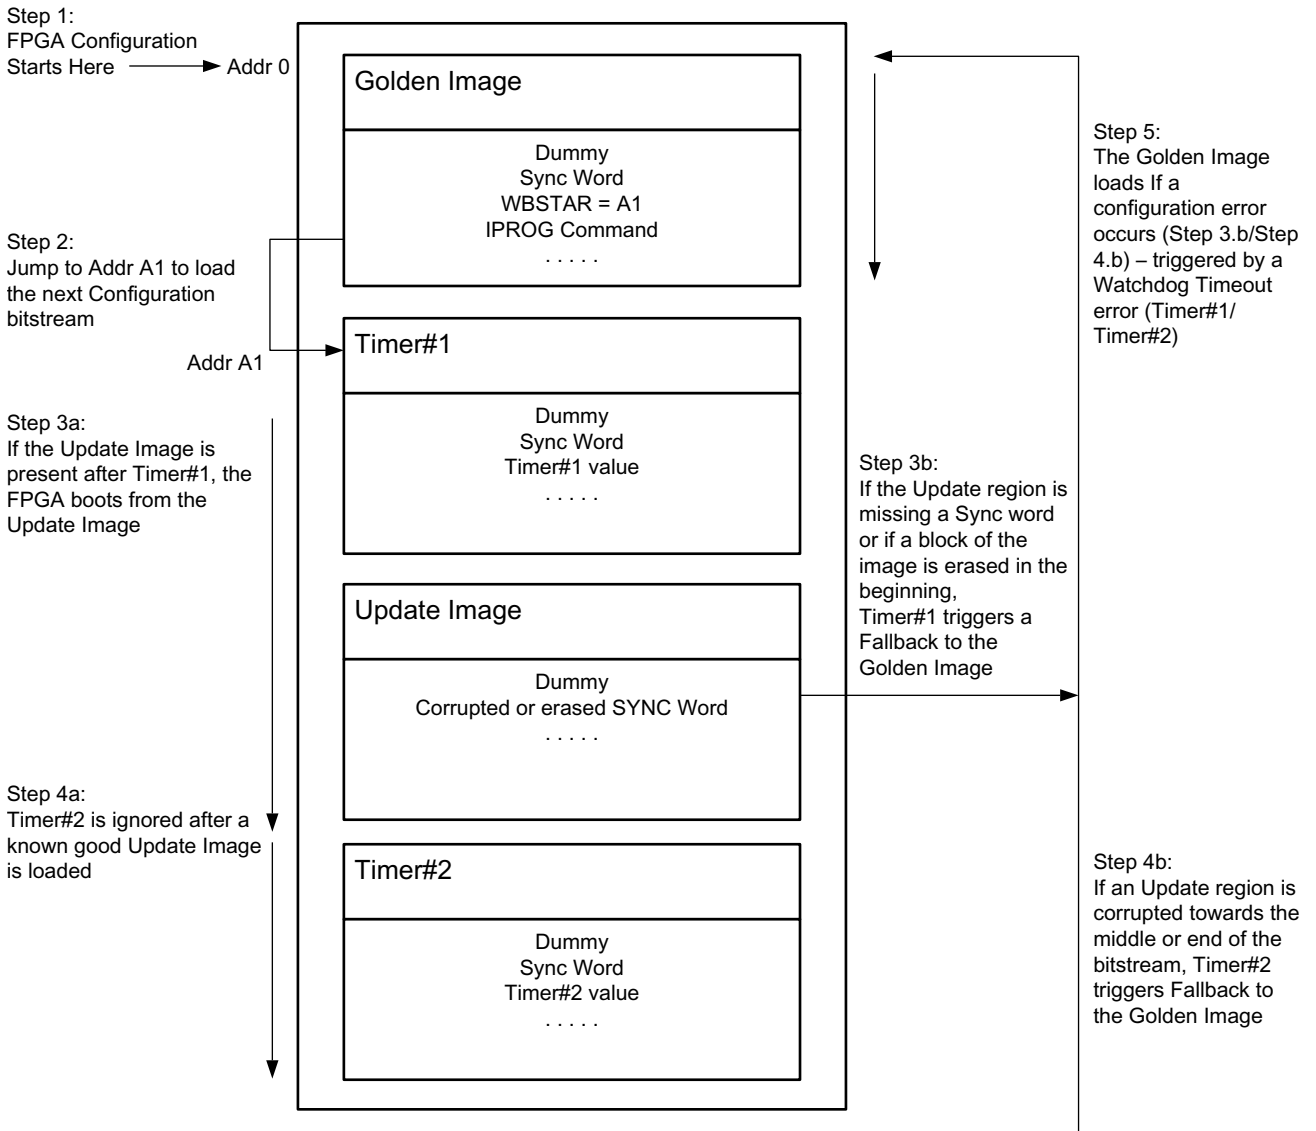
Step 1:
FPGA Configuration
Starts Here → Addr 0

Golden Image

Dummy
Sync Word
WBSTAR = A1
IPROG Command
. . . . .

Step 2:
Jump to Addr A1 to load the next Configuration bitstream

Addr A1

Timer#1

Dummy
Sync Word
Timer#1 value
. . . . .

Step 3a:
If the Update Image is present after Timer#1, the FPGA boots from the Update Image

Update Image

Dummy
Corrupted or erased SYNC Word
. . . . .

Step 4a:
Timer#2 is ignored after a known good Update Image is loaded

Timer#2

Dummy
Sync Word
Timer#2 value
. . . . .

Step 5:
The Golden Image loads If a configuration error occurs (Step 3.b/Step 4.b) – triggered by a Watchdog Timeout error (Timer#1/ Timer#2)

Step 3b:
If the Update region is missing a Sync word or if a block of the image is erased in the beginning,
Timer#1 triggers a Fallback to the Golden Image

Step 4b:
If an Update region is corrupted towards the middle or end of the bitstream, Timer#2 triggers Fallback to the Golden Image